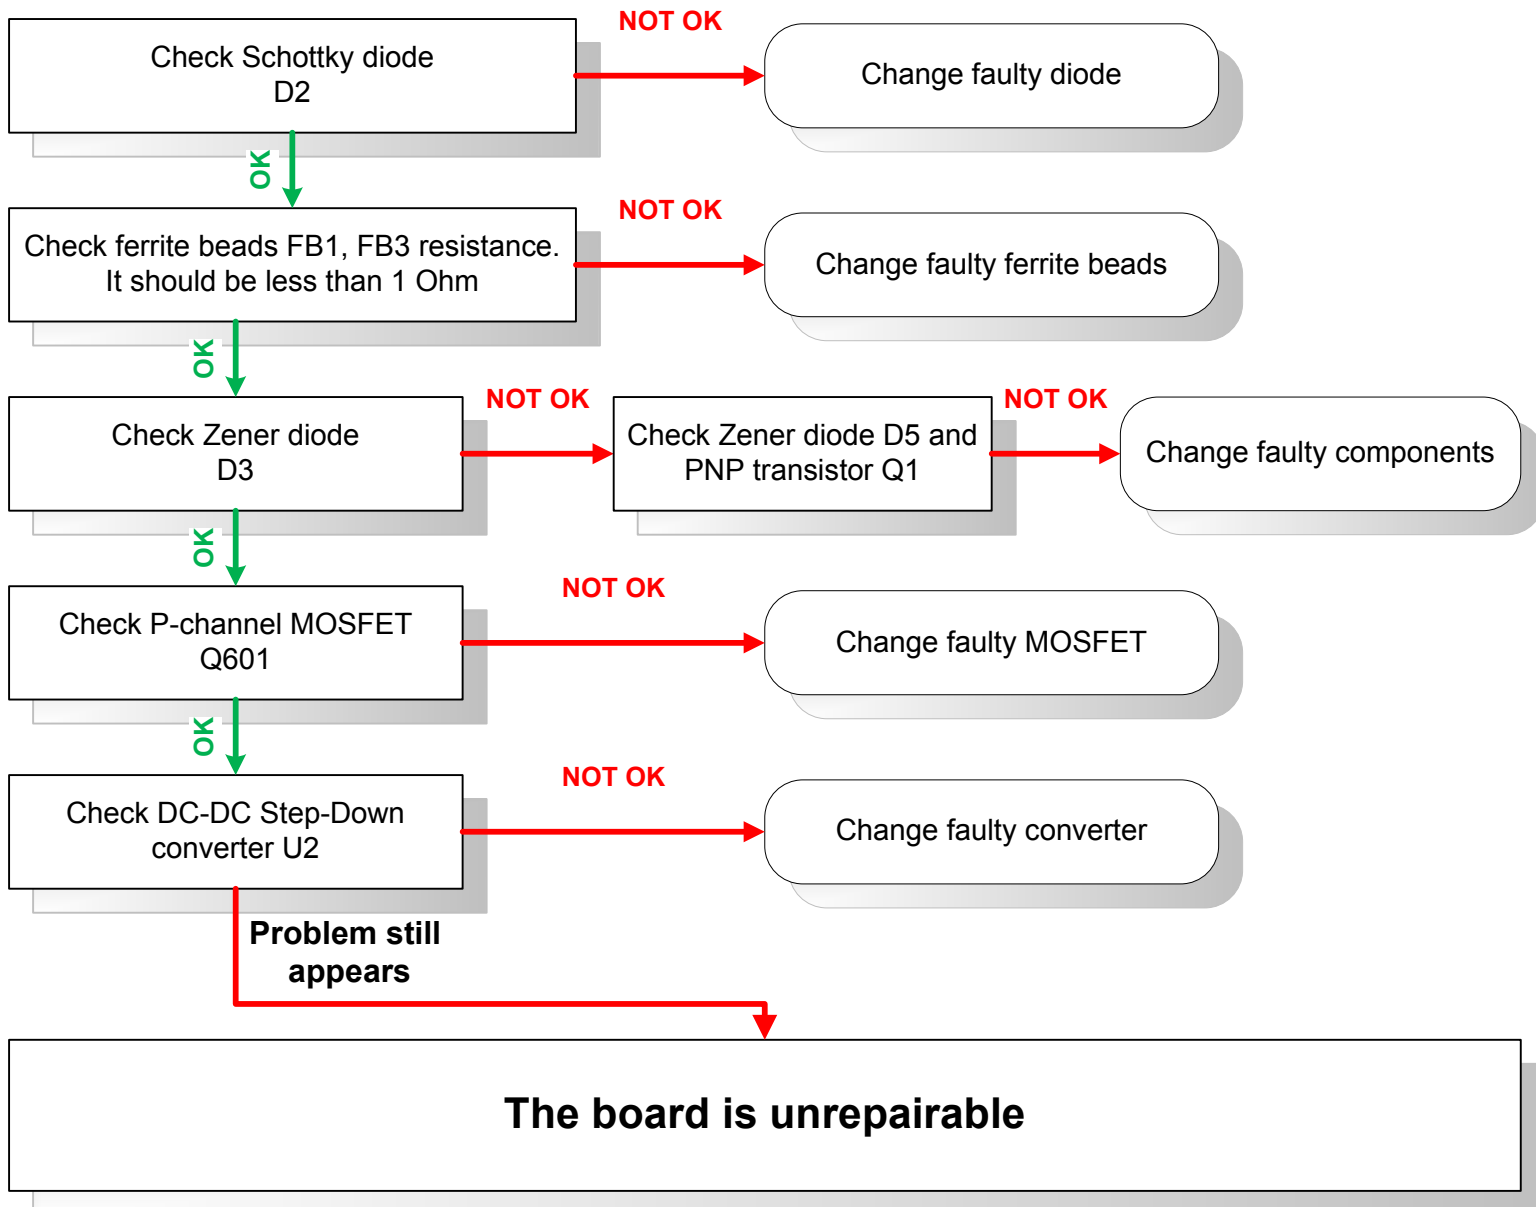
Check Schottky diode D2

NOT OK

Change faulty diode

OK

Check ferrite beads FB1, FB3 resistance. It should be less than 1 Ohm

NOT OK

Change faulty ferrite beads

OK

Check Zener diode D3

NOT OK

Check Zener diode D5 and PNP transistor Q1

NOT OK

Change faulty components

OK

Check P-channel MOSFET Q601

NOT OK

Change faulty MOSFET

OK

Check DC-DC Step-Down converter U2

NOT OK

Change faulty converter

Problem still appears

The board is unrepairable